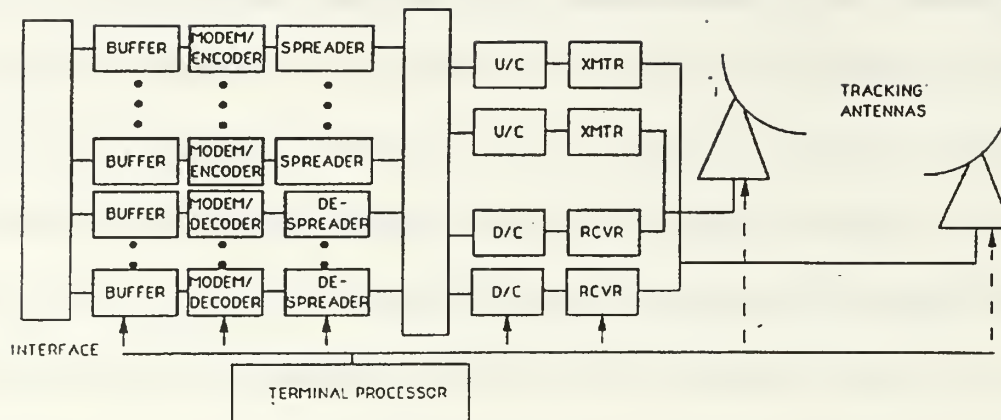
BUFFER
MODEM/ ENCODER
SPREADER
BUFFER
MODEM/ ENCODER
SPREADER
BUFFER
MODEM/ DECODER
DE-SPREADER
BUFFER
MODEM/ DECODER
DE-SPREADER
U/C
XMTR
U/C
XMTR
D/C
RCVR
D/C
RCVR
TRACKING ANTENNAS
INTERFACE
TERMINAL PROCESSOR